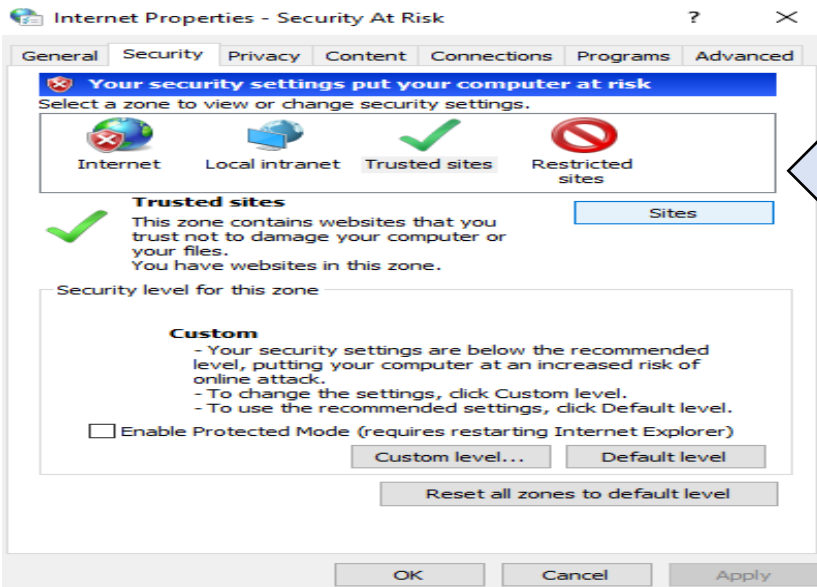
Internet Properties - Security At Risk

?

General Security Privacy Content Connections Programs Advanced

Your security settings put your computer at risk

Select a zone to view or change security settings.

Internet Local intranet Trusted sites Restricted sites

Trusted sites

This zone contains websites that you trust not to damage your computer or your files.
You have websites in this zone.

Sites

Security level for this zone

Custom
- Your security settings are below the recommended level, putting your computer at an increased risk of online attack.
- To change the settings, click Custom level.
- To use the recommended settings, click Default level.

Enable Protected Mode (requires restarting Internet Explorer)

Custom level... Default level

Reset all zones to default level

OK Cancel Apply